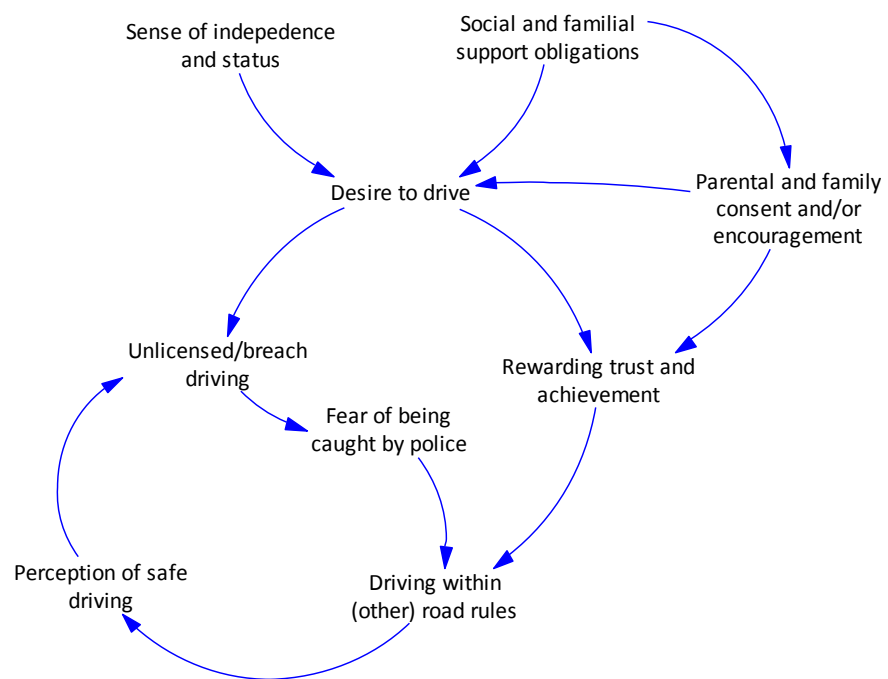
Sense of indepedence and status

Social and familial support obligations

Desire to drive

Parental and family consent and/or encouragement

Unlicensed/breach driving

Rewarding trust and achievement

Fear of being caught by police

Perception of safe driving

Driving within (other) road rules